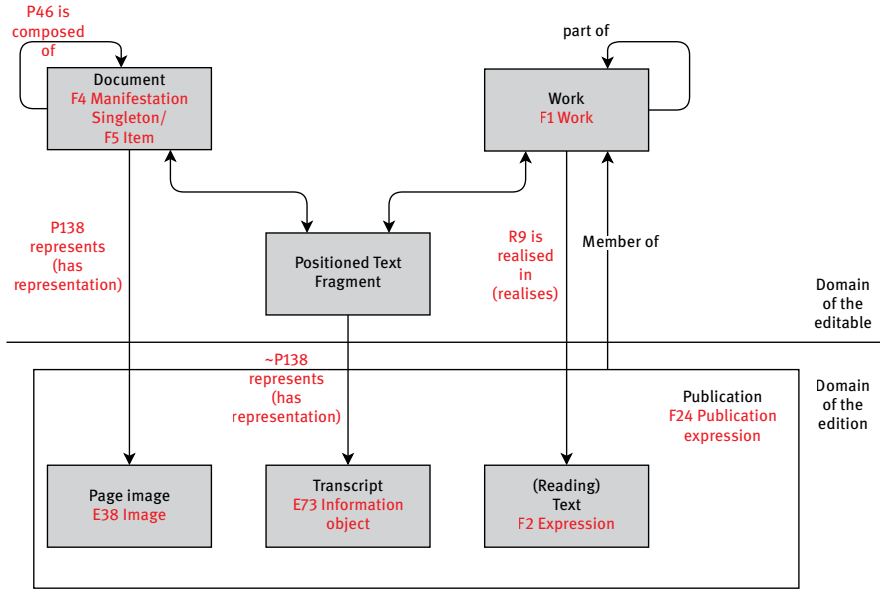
P46 is composed of

Document
F4 Manifestation Singleton/ F5 Item

part of

Work
F1 Work

P138 represents (has representation)

Positioned Text Fragment

R9 is realised in (realises)

Member of

Domain of the editable

~P138 represents (has representation)

Publication
F24 Publication expression

Domain of the edition

Page image
E38 Image

Transcript
E73 Information object

(Reading) Text
F2 Expression